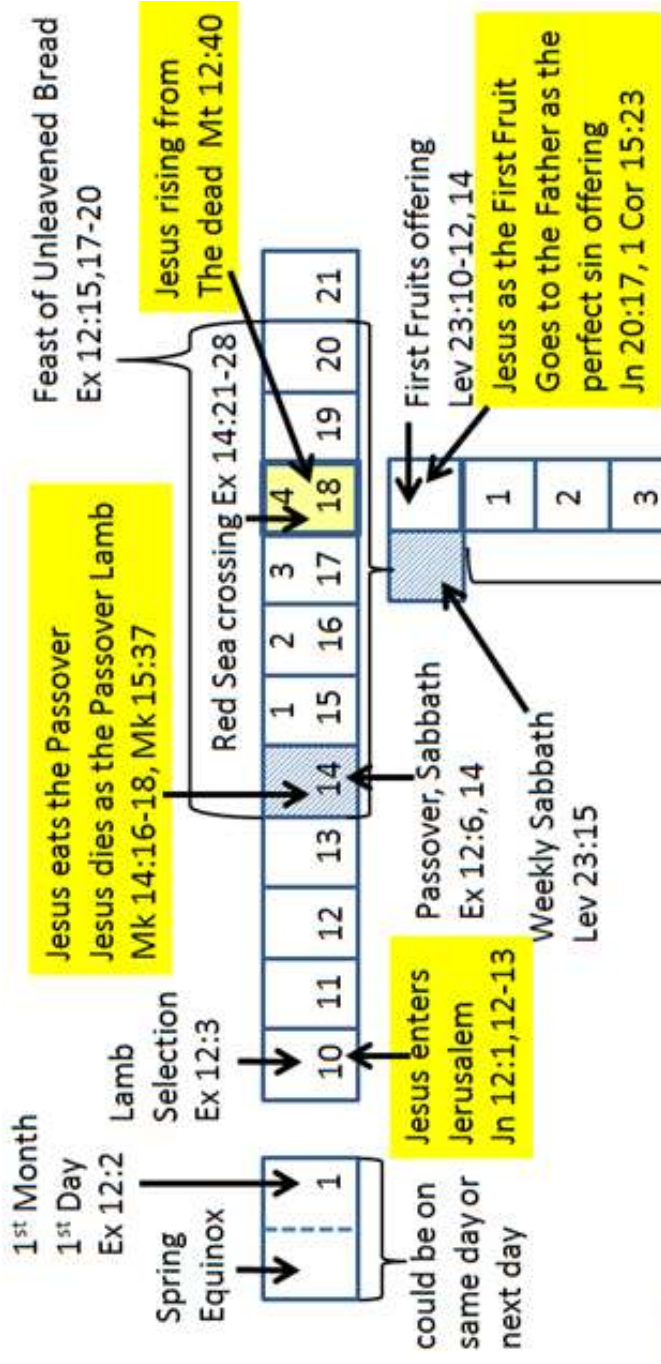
1$^{st}$ Month
1$^{st}$ Day
Ex 12:2

Spring Equinox

1

could be on same day or next day

Lamb Selection
Ex 12:3

| 10 | 11 | 12 | 13 | 14 | 15 | 16 | 17 | 18 | 19 | 20 | 21 |
|---|---|---|---|---|---|---|---|---|---|---|---|

Jesus enters Jerusalem
Jn 12:1,12-13

Jesus eats the Passover
Jesus dies as the Passover Lamb
Mk 14:16-18, Mk 15:37

Passover, Sabbath
Ex 12:6, 14

Weekly Sabbath
Lev 23:15

Red Sea crossing Ex 14:21-28

1 2 3 4

Jesus rising from The dead Mt 12:40

Feast of Unleavened Bread
Ex 12:15,17-20

First Fruits offering
Lev 23:10-12, 14

Jesus as the First Fruit Goes to the Father as the perfect sin offering
Jn 20:17, 1 Cor 15:23

1
2
3